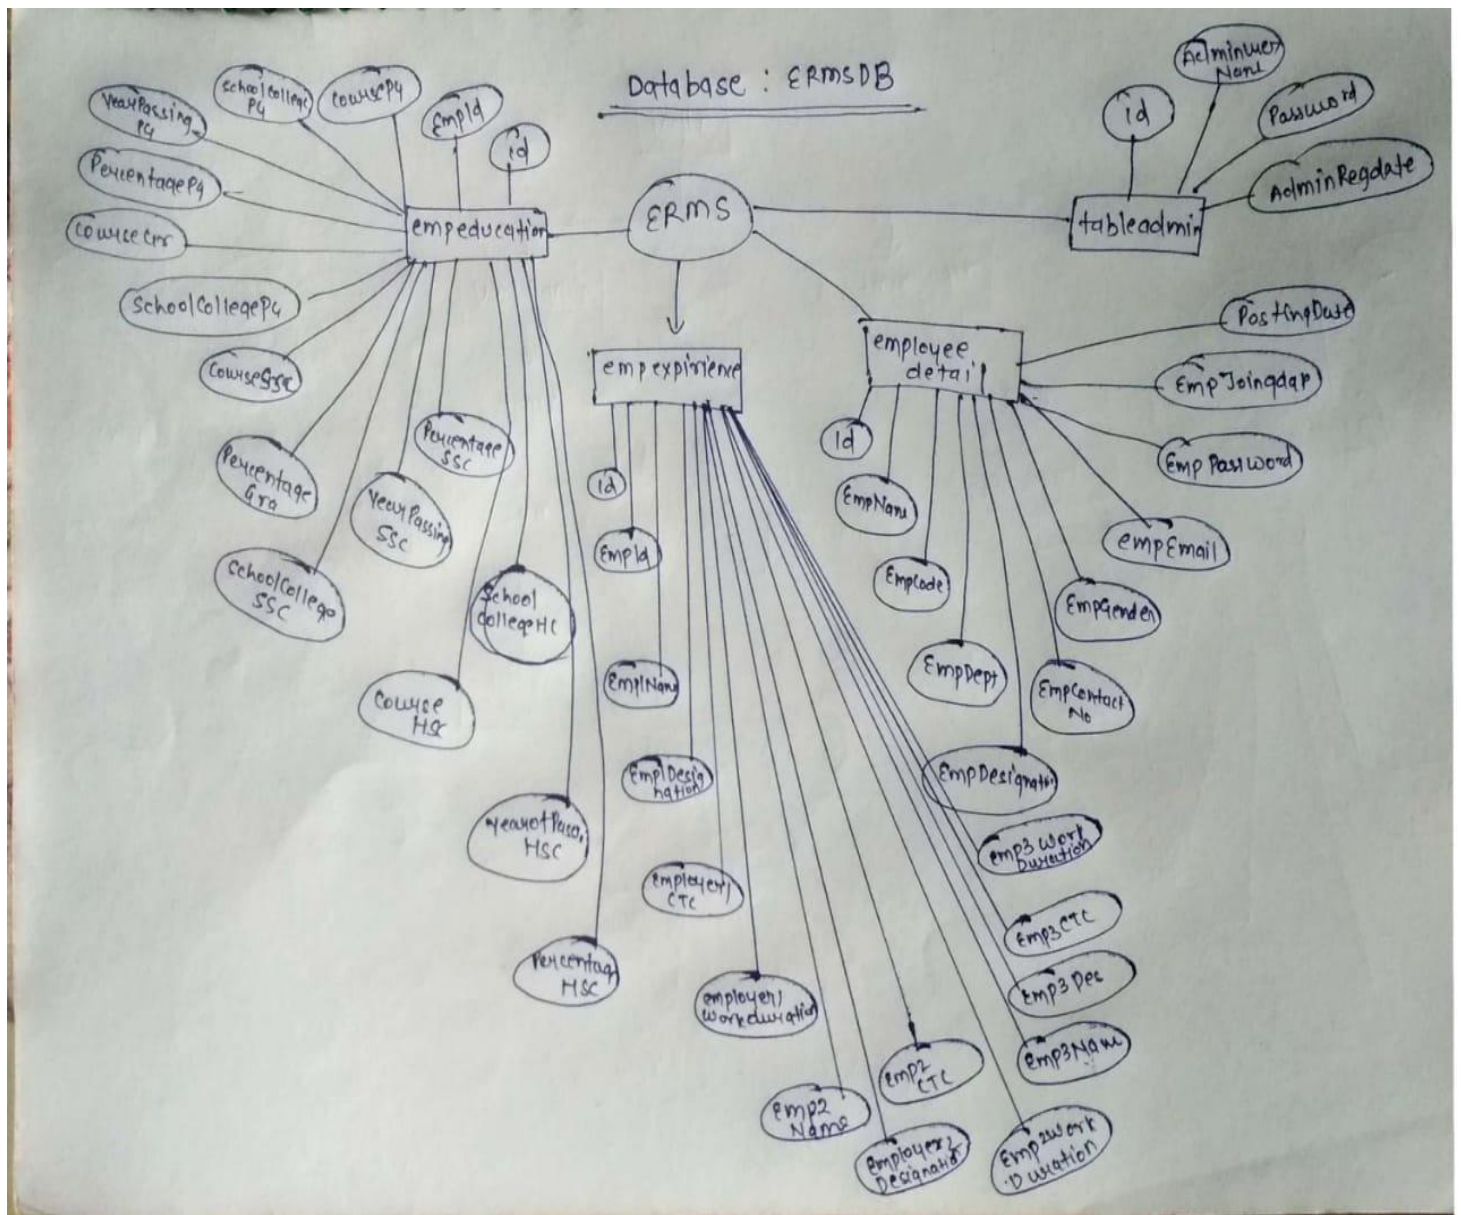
Database : ERMSDB

ERMS

empeducation

YearPassing PG
SchoolCollege PG
CoursePG
EmpId
id
PercentagePG
CourseGra
SchoolCollegePG
CourseSSC
Percentage Gra
Percentage SSC
YearPassing SSC
SchoolCollege SSC
School collegeHC
Course HSC
YearofPass HSC
Percentage HSC

tableadmin

id
AdminUser Name
Password
AdminRegdate

empexpirience

id
EmpId
Emp1Name
Emp1Designation
employer1 CTC
employer1 workduration
Emp2 Name
Emp2 CTC
Employer2 Designation
Emp2work Duration
Emp3Name
Emp3 Des
Emp3CTC
Emp3 Work Duration

employee detail

id
EmpName
EmpCode
EmpDept
EmpDesignation
EmpContact No
EmpGender
empEmail
Emp Password
Emp Joingdate
PostingDate